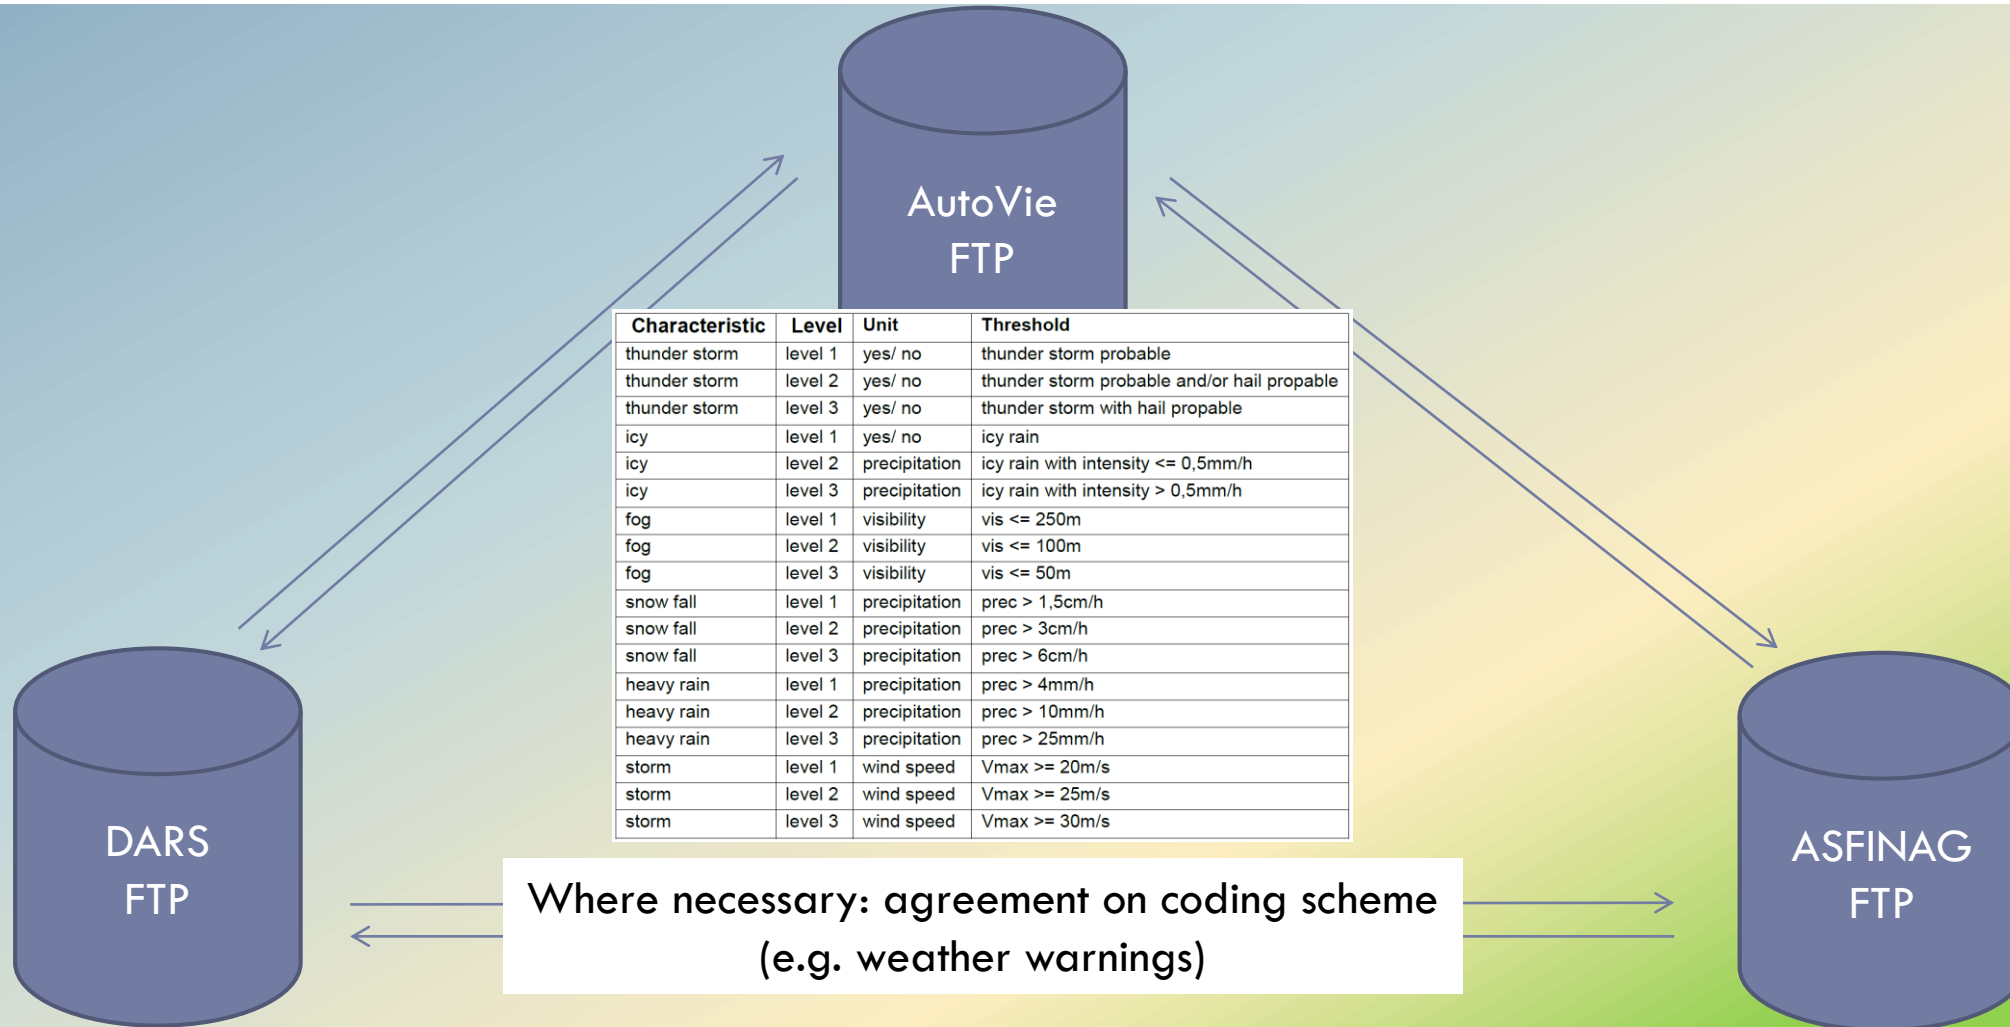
AutoVie
FTP

| Characteristic | Level | Unit | Threshold |
|---|---|---|---|
| thunder storm | level 1 | yes/ no | thunder storm probable |
| thunder storm | level 2 | yes/ no | thunder storm probable and/or hail propable |
| thunder storm | level 3 | yes/ no | thunder storm with hail propable |
| icy | level 1 | yes/ no | icy rain |
| icy | level 2 | precipitation | icy rain with intensity <= 0,5mm/h |
| icy | level 3 | precipitation | icy rain with intensity > 0,5mm/h |
| fog | level 1 | visibility | vis <= 250m |
| fog | level 2 | visibility | vis <= 100m |
| fog | level 3 | visibility | vis <= 50m |
| snow fall | level 1 | precipitation | prec > 1,5cm/h |
| snow fall | level 2 | precipitation | prec > 3cm/h |
| snow fall | level 3 | precipitation | prec > 6cm/h |
| heavy rain | level 1 | precipitation | prec > 4mm/h |
| heavy rain | level 2 | precipitation | prec > 10mm/h |
| heavy rain | level 3 | precipitation | prec > 25mm/h |
| storm | level 1 | wind speed | Vmax >= 20m/s |
| storm | level 2 | wind speed | Vmax >= 25m/s |
| storm | level 3 | wind speed | Vmax >= 30m/s |

DARS
FTP

Where necessary: agreement on coding scheme (e.g. weather warnings)

ASFINAG
FTP